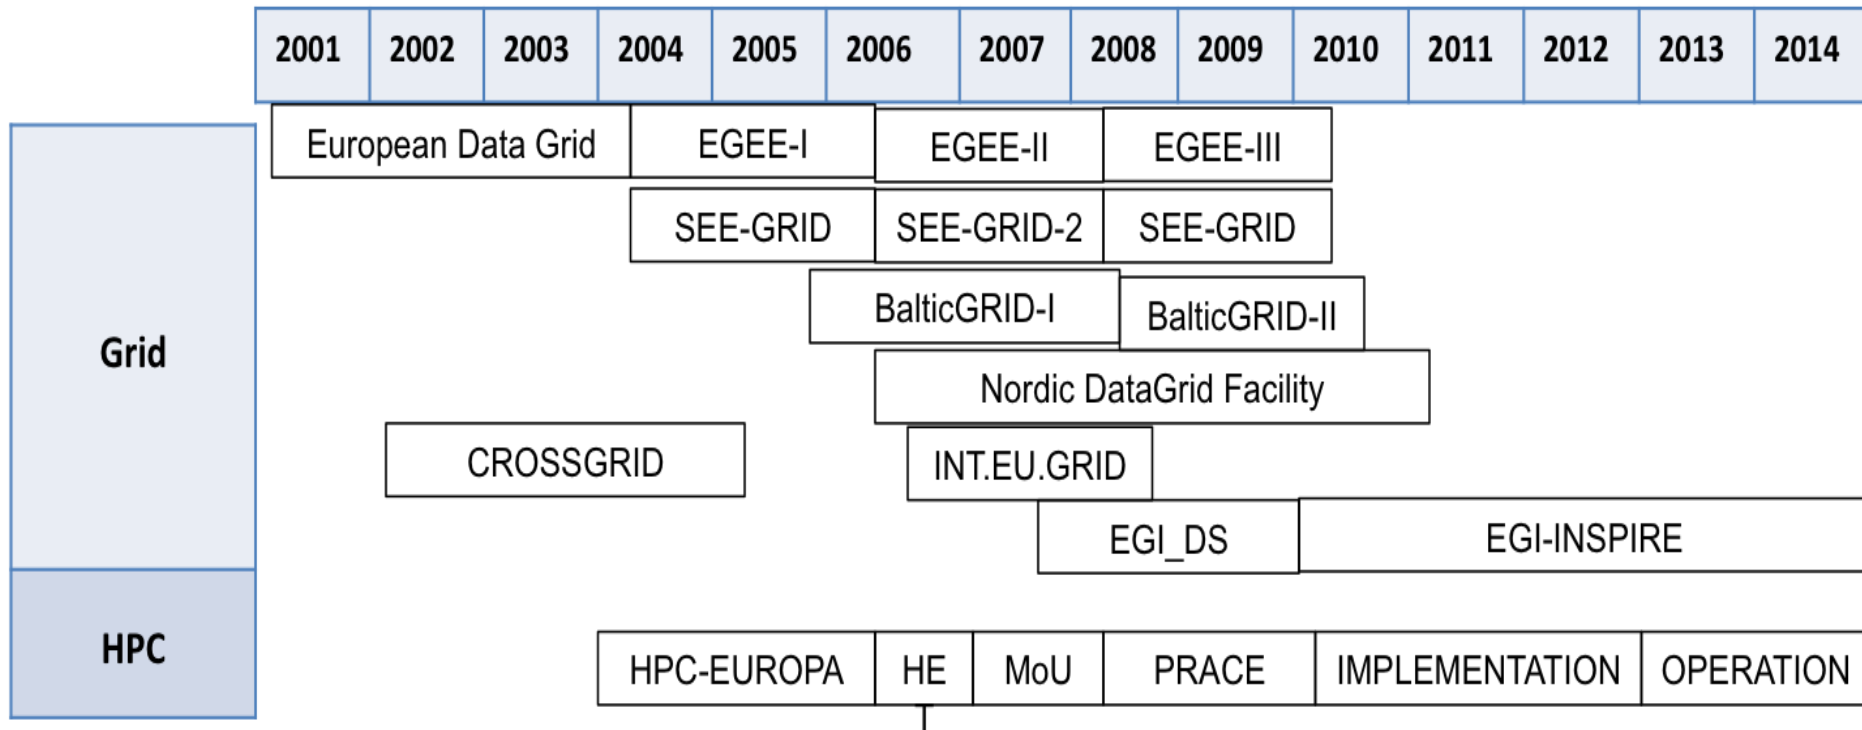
| 2001 | 2002 | 2003 | 2004 | 2005 | 2006 | 2007 | 2008 | 2009 | 2010 | 2011 | 2012 | 2013 | 2014 |
|---|---|---|---|---|---|---|---|---|---|---|---|---|---|

Grid

European Data Grid
EGEE-I
EGEE-II
EGEE-III
SEE-GRID
SEE-GRID-2
SEE-GRID
BalticGRID-I
BalticGRID-II
Nordic DataGrid Facility
CROSSGRID
INT.EU.GRID
EGI_DS
EGI-INSPIRE

HPC

HPC-EUROPA
HE
MoU
PRACE
IMPLEMENTATION
OPERATION